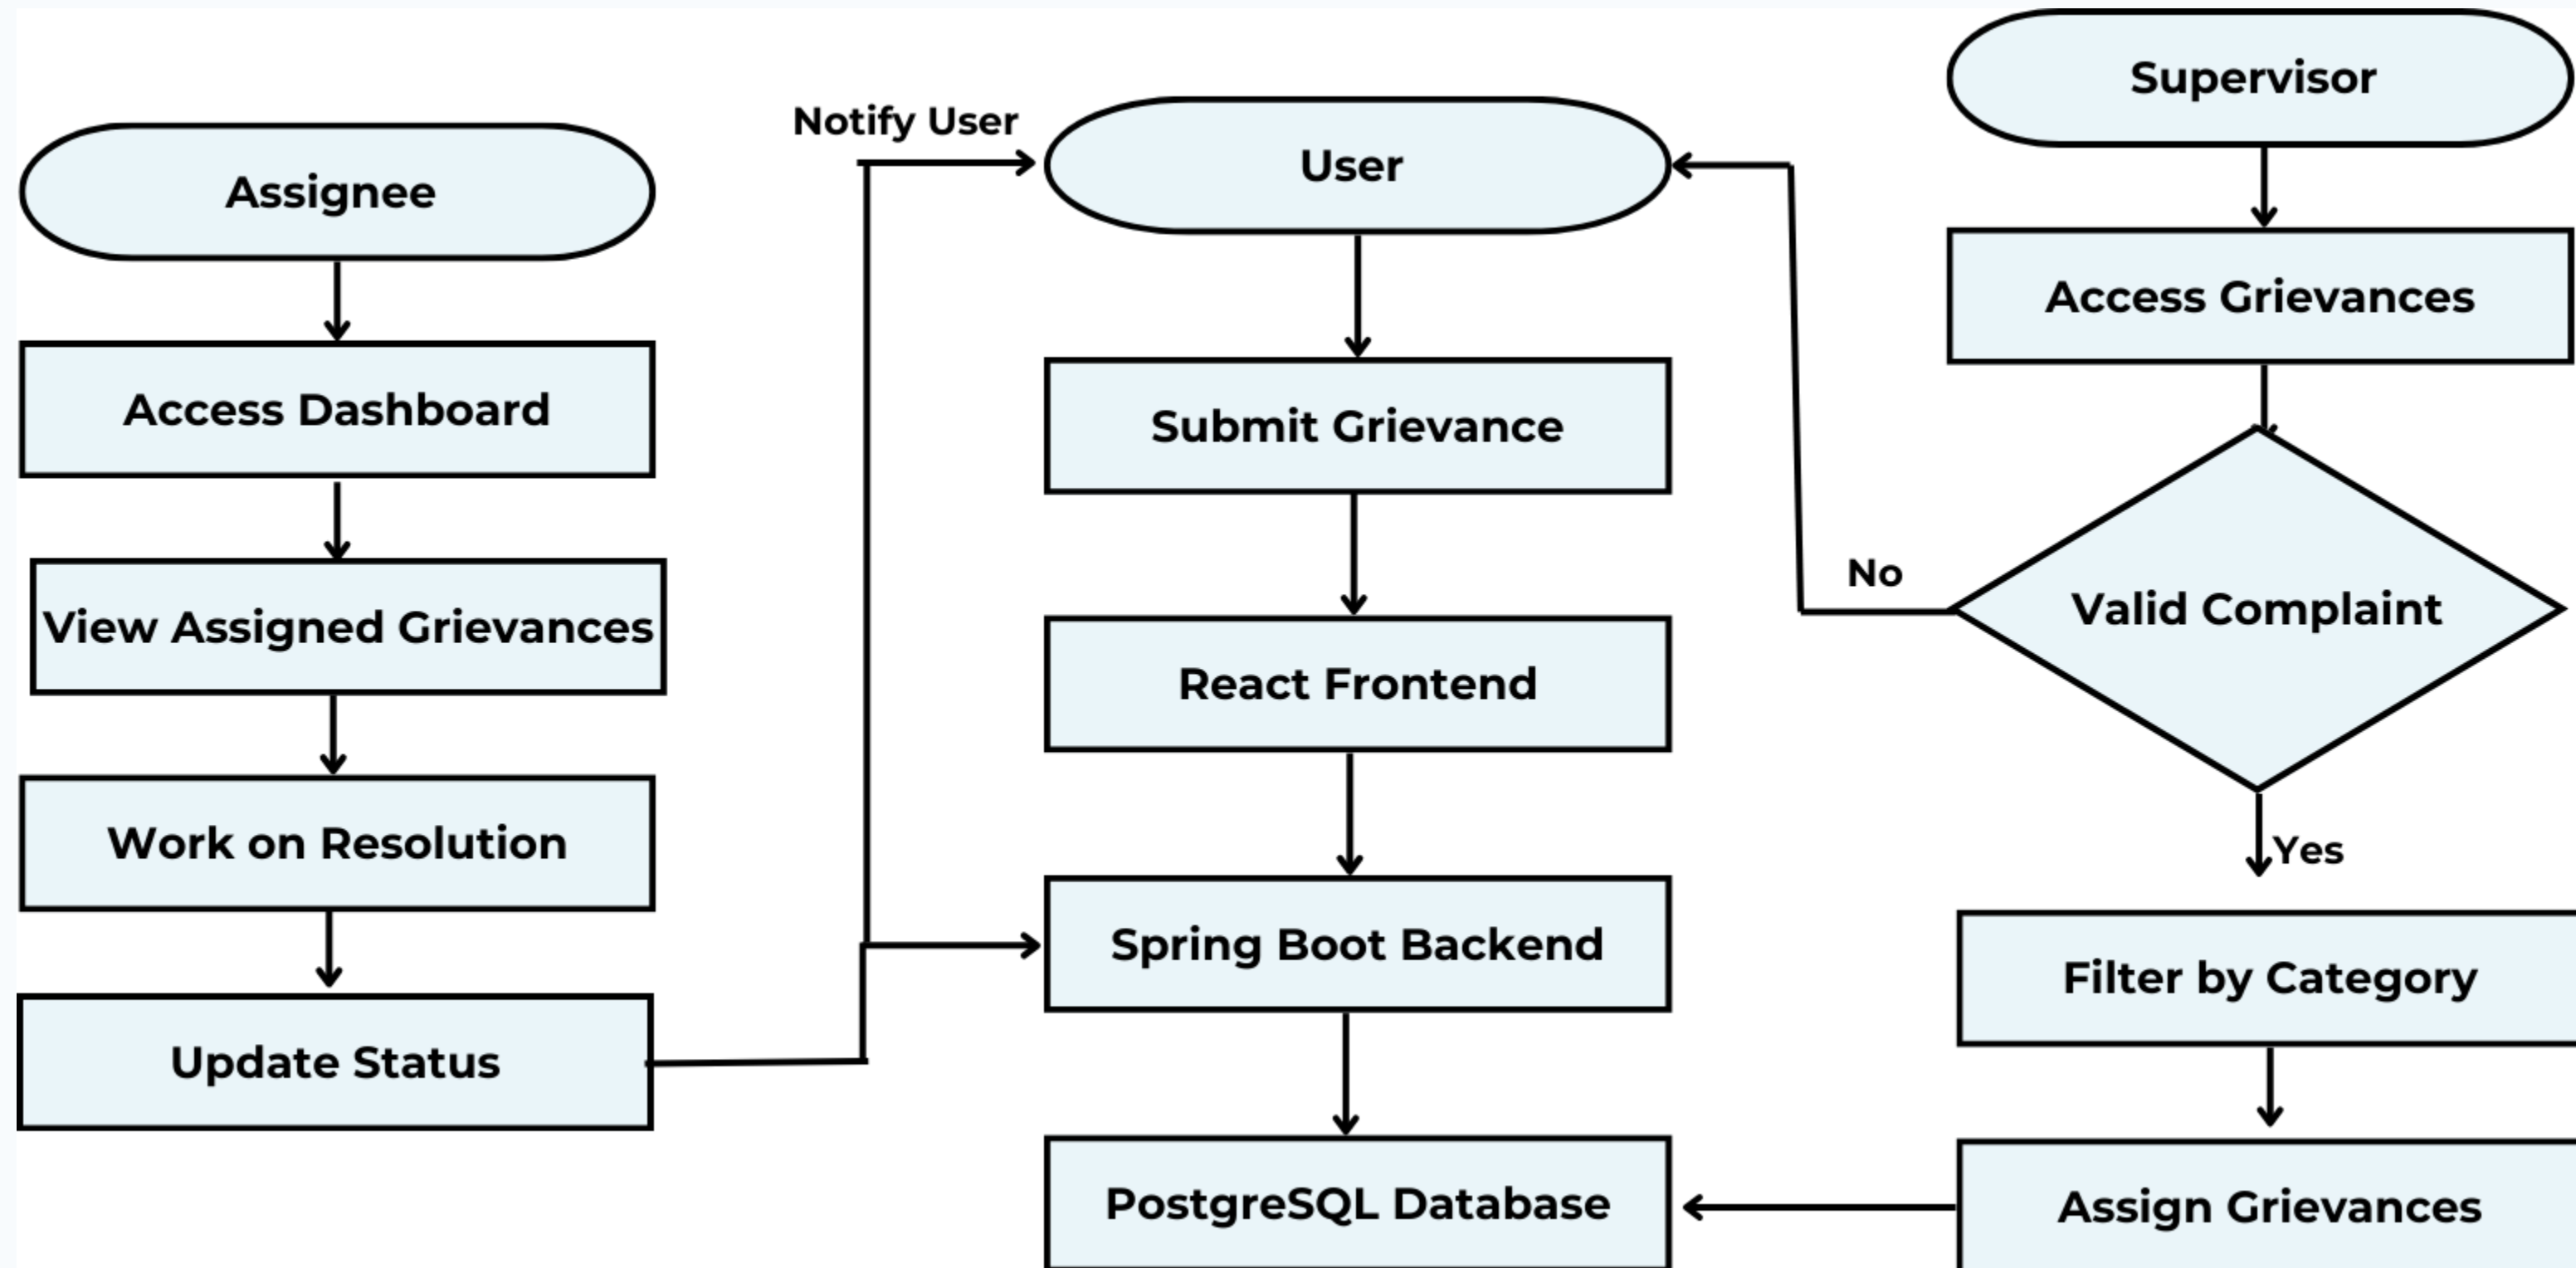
Assignee

Access Dashboard

View Assigned Grievances

Work on Resolution

Update Status

Notify User

User

Submit Grievance

React Frontend

Spring Boot Backend

PostgreSQL Database

Supervisor

Access Grievances

No

Valid Complaint

Yes

Filter by Category

Assign Grievances